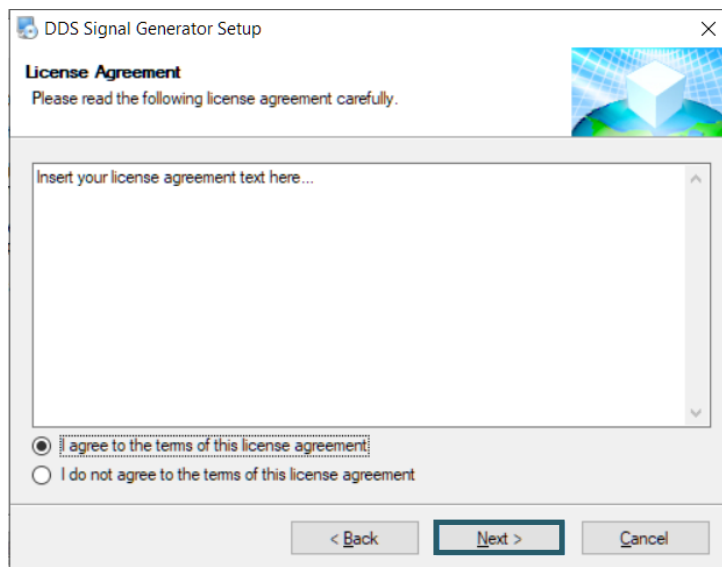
DDS Signal Generator Setup

License Agreement

Please read the following license agreement carefully.

Insert your license agreement text here...

I agree to the terms of this license agreement

I do not agree to the terms of this license agreement

< Back

Next >

Cancel